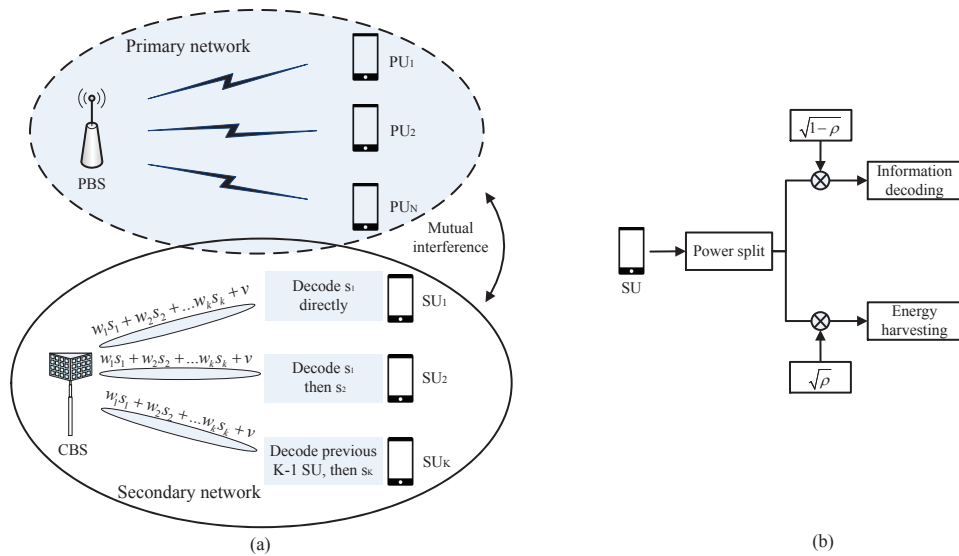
Primary network

$PU_1$

$PU_2$

$PU_N$

PBS

Mutual interference

$w_1s_1 + w_2s_2 + ...w_ks_k + v$

Decode $s_1$ directly

$SU_1$

$w_1s_1 + w_2s_2 + ...w_ks_k + v$

Decode $s_1$ then $s_2$

$SU_2$

$w_1s_1 + w_2s_2 + ...w_ks_k + v$

CBS

Decode previous K-1 SU, then $s_K$

$SU_K$

Secondary network

(a)

SU

Power split

$\sqrt{1-\rho}$

Information decoding

Energy harvesting

$\sqrt{\rho}$

(b)